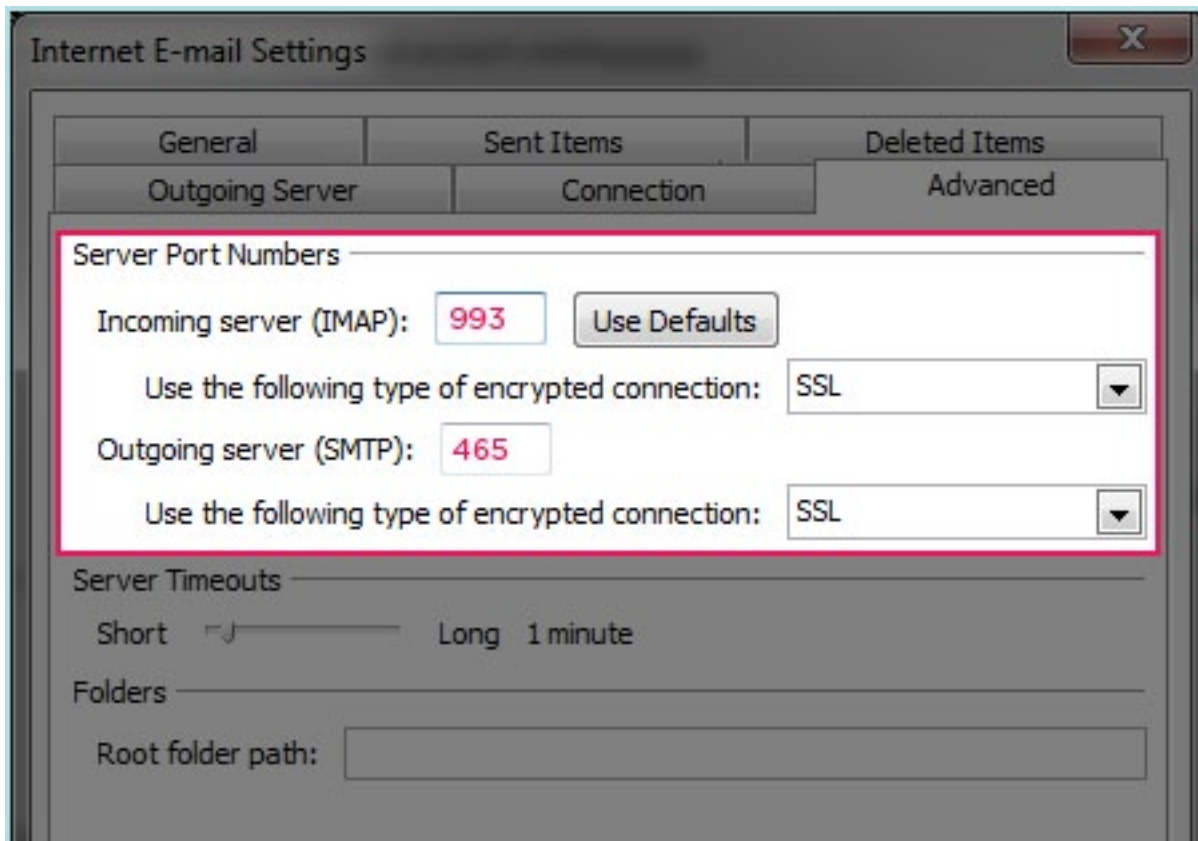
Internet E-mail Settings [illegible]

General
Sent Items
Deleted Items
Outgoing Server
Connection
Advanced

Server Port Numbers

Incoming server (IMAP): 993
Use Defaults

Use the following type of encrypted connection: SSL

Outgoing server (SMTP): 465

Use the following type of encrypted connection: SSL

Server Timeouts

Short Long 1 minute

Folders

Root folder path: